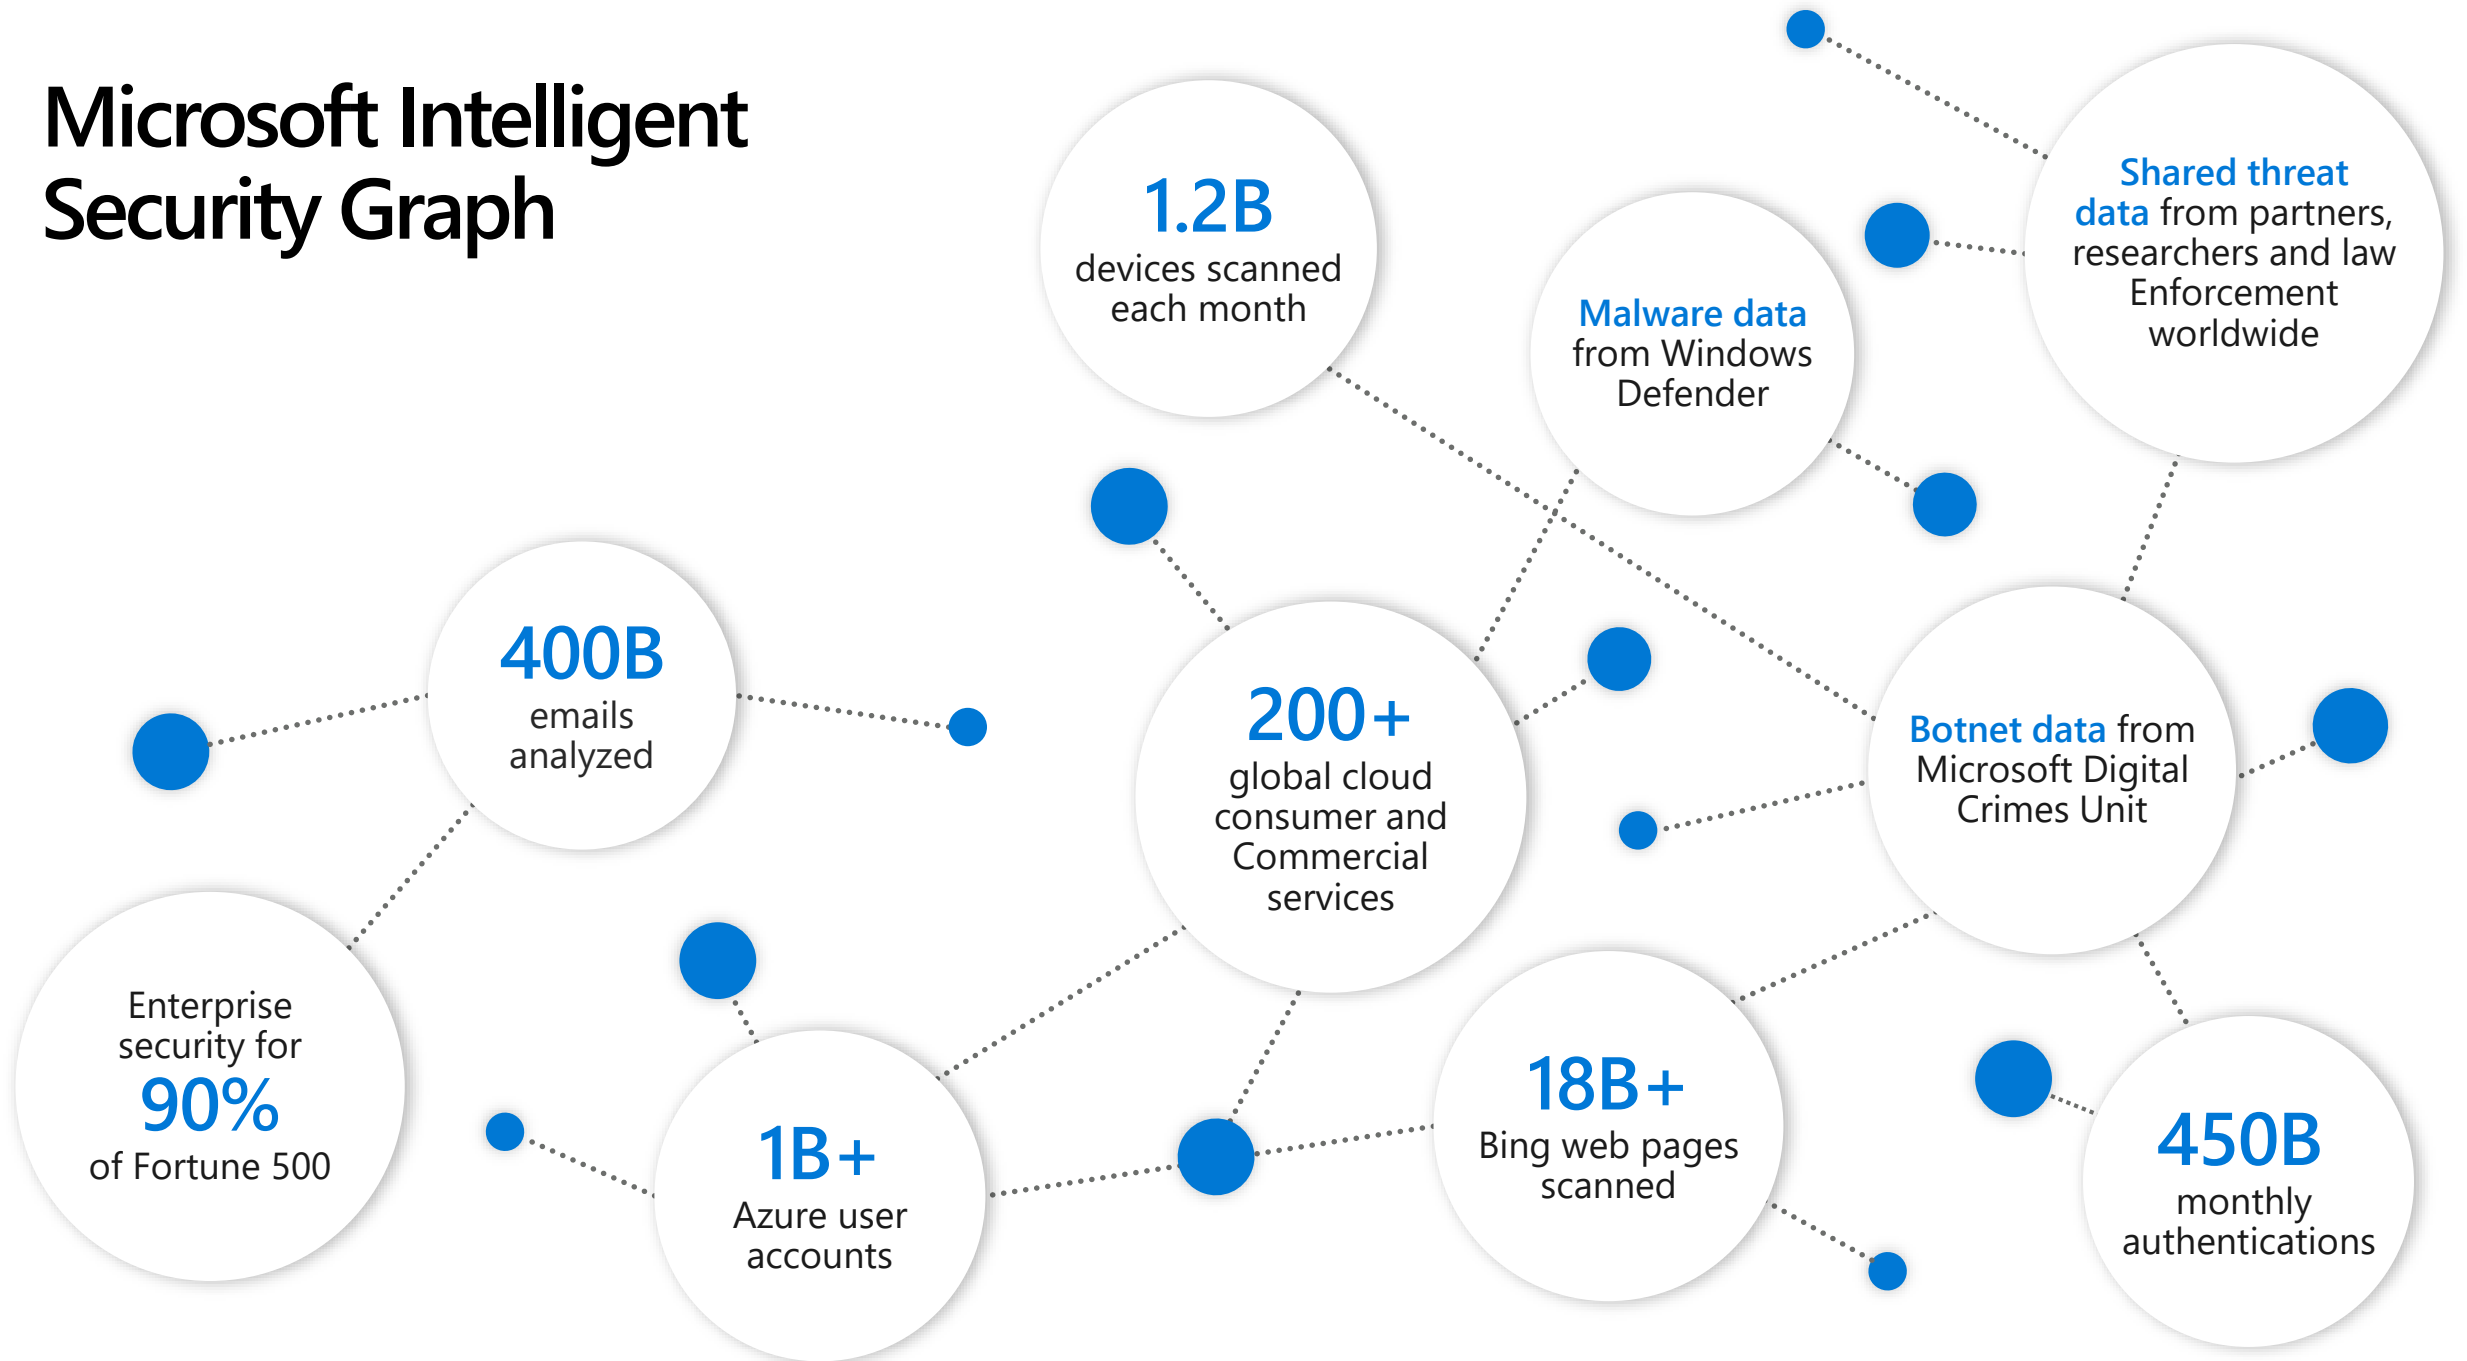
Microsoft Intelligent Security Graph

1.2B
devices scanned each month

Malware data from Windows Defender

Shared threat data from partners, researchers and law Enforcement worldwide

400B
emails analyzed

200+
global cloud consumer and Commercial services

Botnet data from Microsoft Digital Crimes Unit

Enterprise security for
90%
of Fortune 500

1B+
Azure user accounts

18B+
Bing web pages scanned

450B
monthly authentications